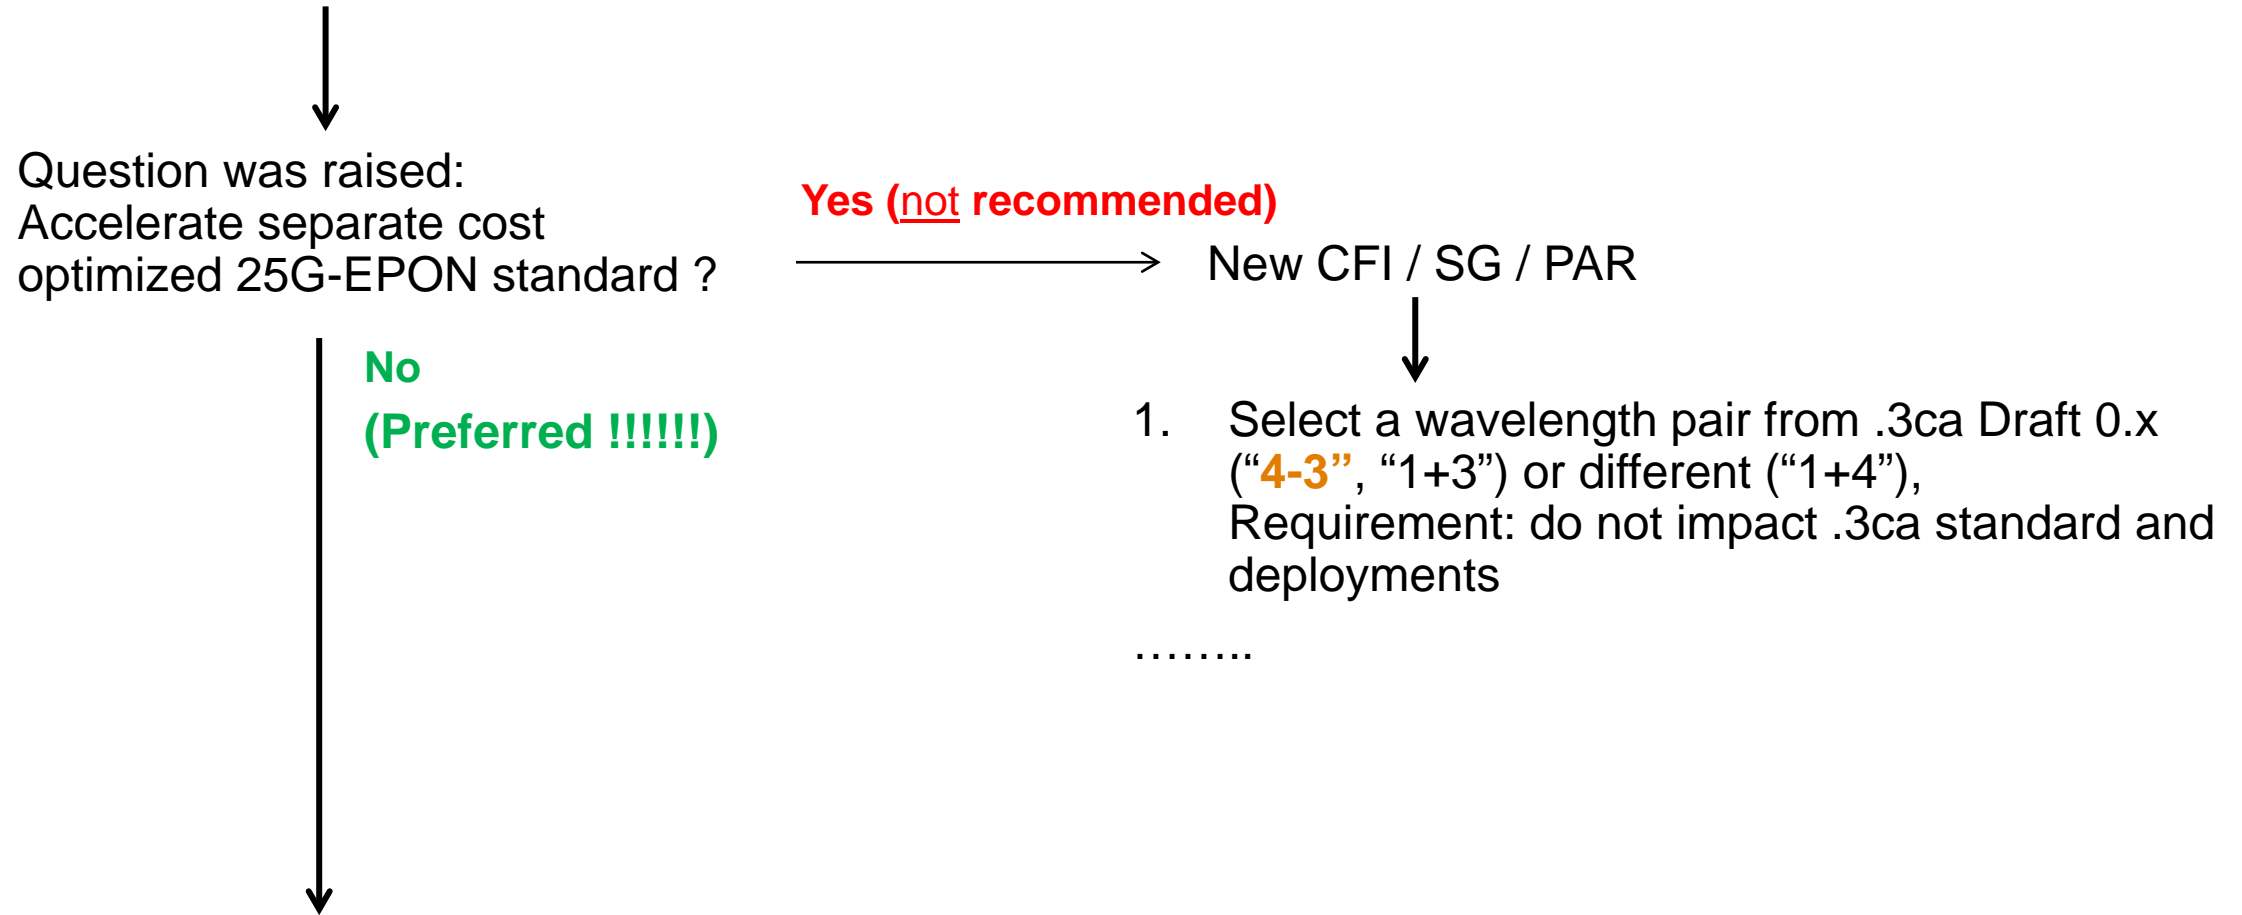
Question was raised:
Accelerate separate cost optimized 25G-EPON standard ?

Yes (not recommended)

New CFI / SG / PAR

1. Select a wavelength pair from .3ca Draft 0.x (“4-3”, “1+3”) or different (“1+4”), Requirement: do not impact .3ca standard and deployments

……..

No

(Preferred !!!!!!)